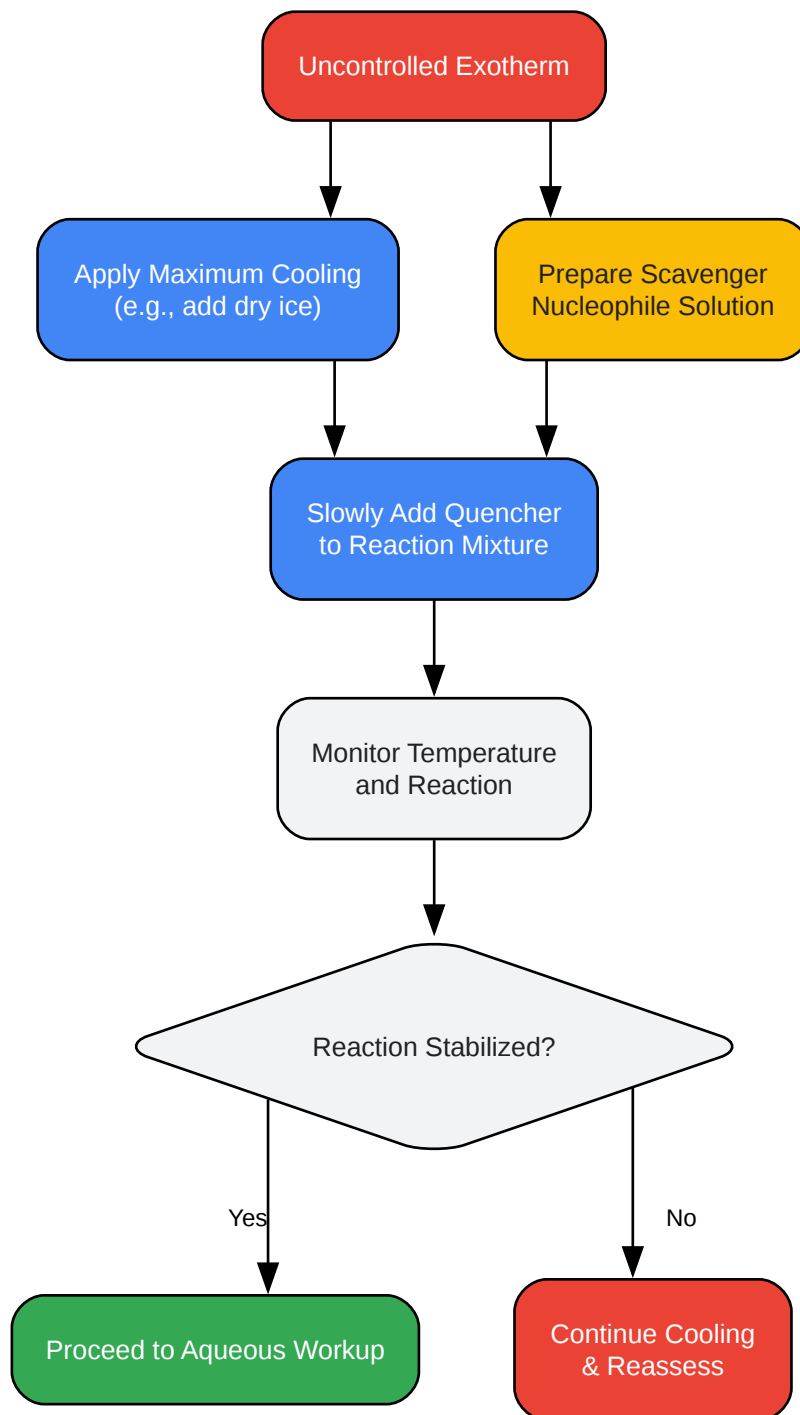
Uncontrolled Exotherm

Apply Maximum Cooling (e.g., add dry ice)

Prepare Scavenger Nucleophile Solution

Slowly Add Quencher to Reaction Mixture

Monitor Temperature and Reaction

Reaction Stabilized?

Yes

No

Proceed to Aqueous Workup

Continue Cooling & Reassess